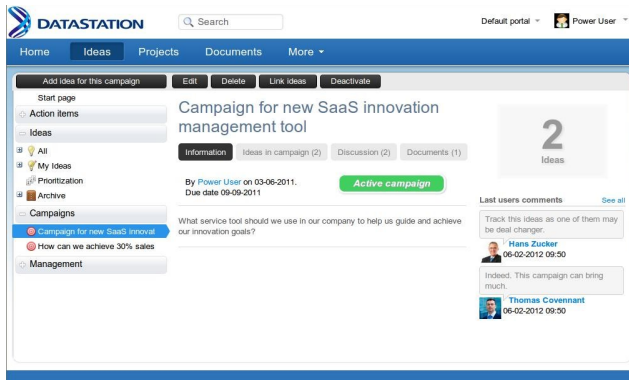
DATASTATION

Search

Default portal

Power User

Home Ideas Projects Documents More

Add idea for this campaign

Edit Delete Link ideas Deactivate

Start page

Action items

Ideas

All

My Ideas

Prioritization

Archive

Campaigns

Campaign for new SaaS innoval

How can we achieve 30% sales

Management

Campaign for new SaaS innovation management tool

Information Ideas in campaign (2) Discussion (2) Documents (1)

By Power User on 03-06-2011.
Due date 09-09-2011

Active campaign

What service tool should we use in our company to help us guide and achieve our innovation goals?

2
Ideas

Last users comments See all

Track this ideas as one of them may be deal changer.

Hans Zucker
06-02-2012 09:50

Indeed. This campaign can bring much.

Thomas Covennant
06-02-2012 09:50